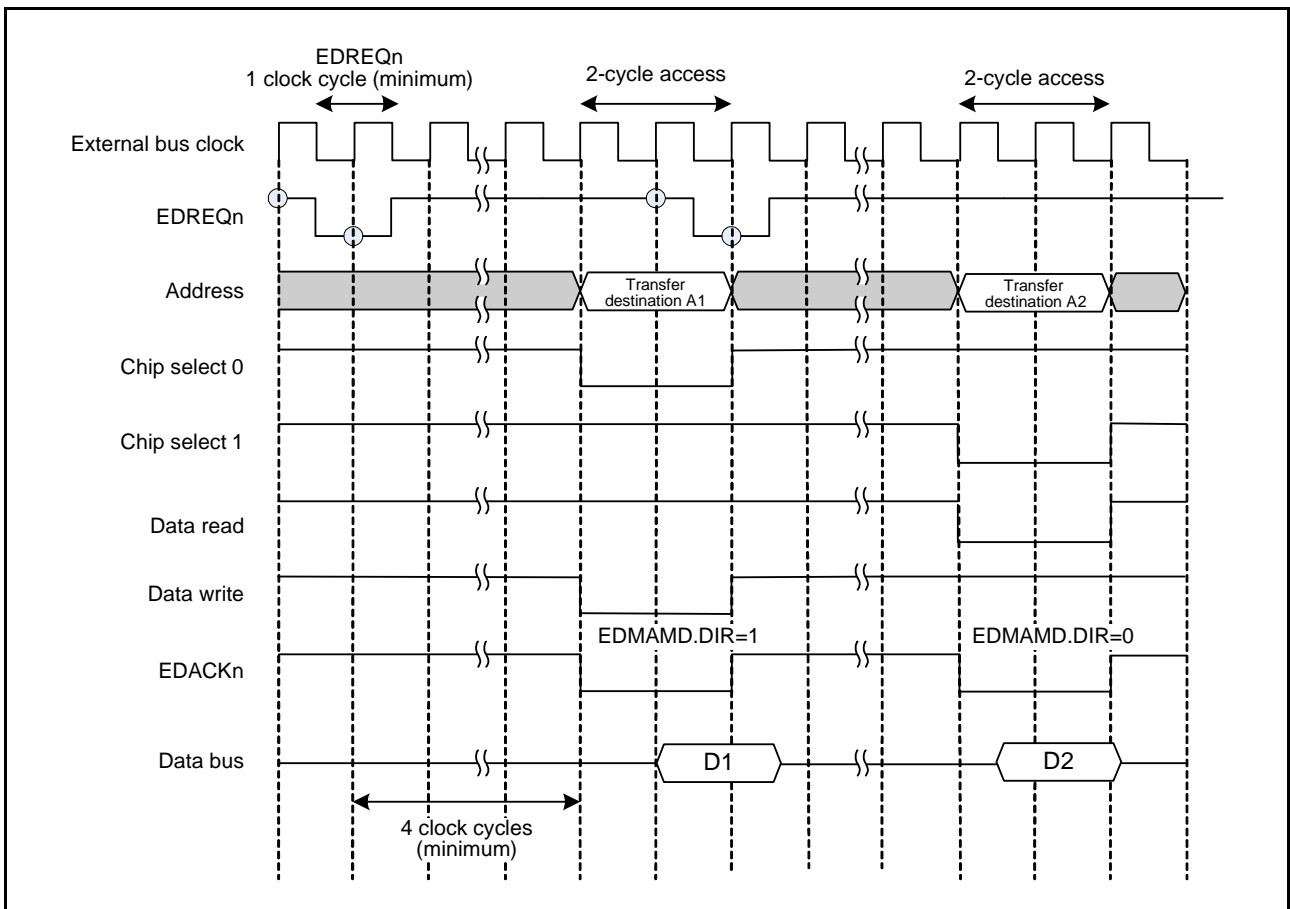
EDREQn
1 clock cycle (minimum)

2-cycle access

2-cycle access

External bus clock

EDREQn

Address

Transfer destination A1

Transfer destination A2

Chip select 0

Chip select 1

Data read

Data write

EDMAMD.DIR=1

EDMAMD.DIR=0

EDACKn

Data bus

D1

D2

4 clock cycles (minimum)